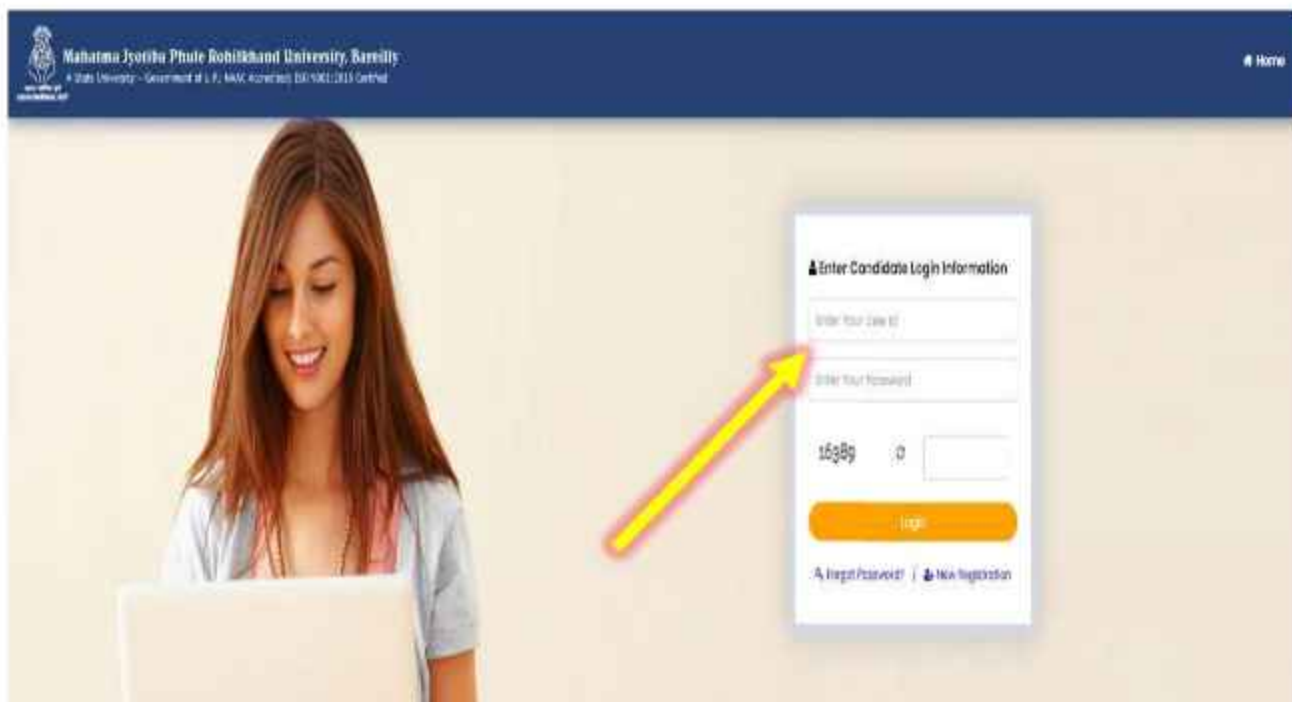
Mahatma Jyotiba Phule Rohilkhand University, Bareilly
A State University - Government of U.P., NAAC Accredited, ISO 9001:2015 Certified

Home

Enter Candidate Login Information

Enter Your User Id

Enter Your Password

16389

Login

Forgot Password? | New Registration